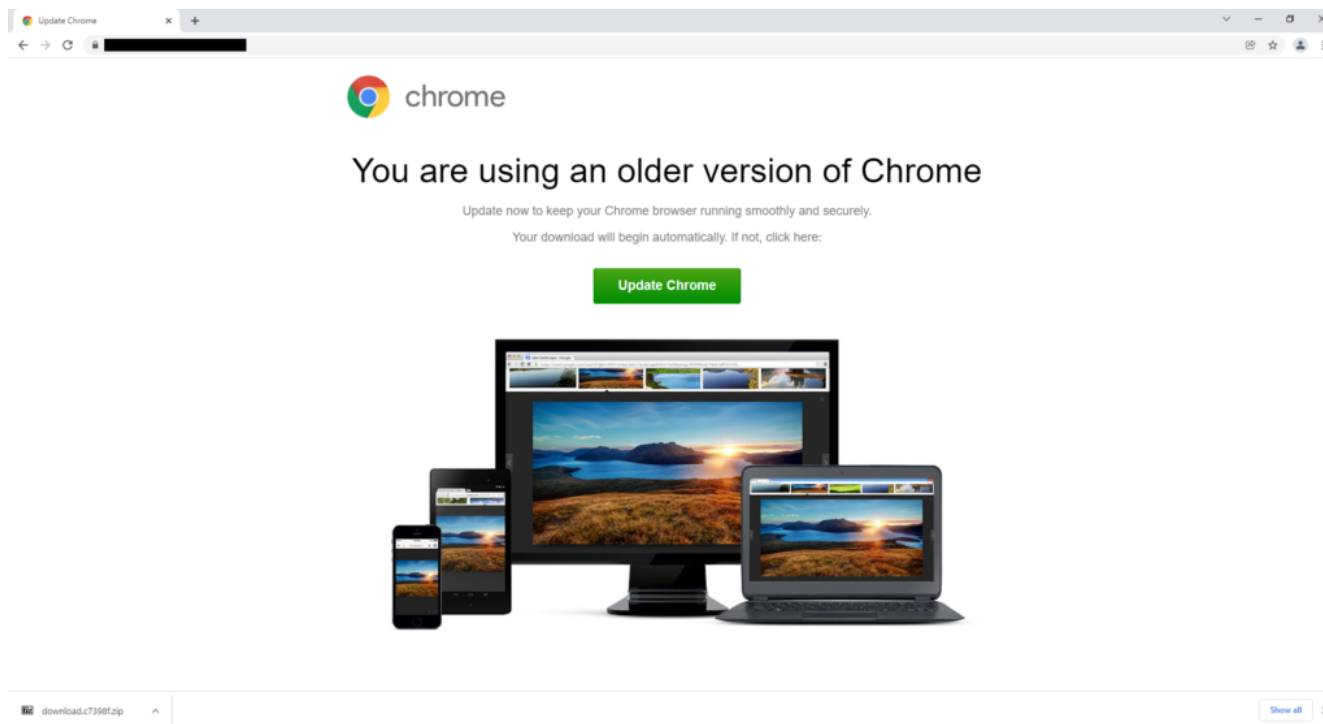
Update Chrome

chrome

You are using an older version of Chrome

Update now to keep your Chrome browser running smoothly and securely.

Your download will begin automatically. If not, click here:

Update Chrome

download.c7398f.zip

Show all